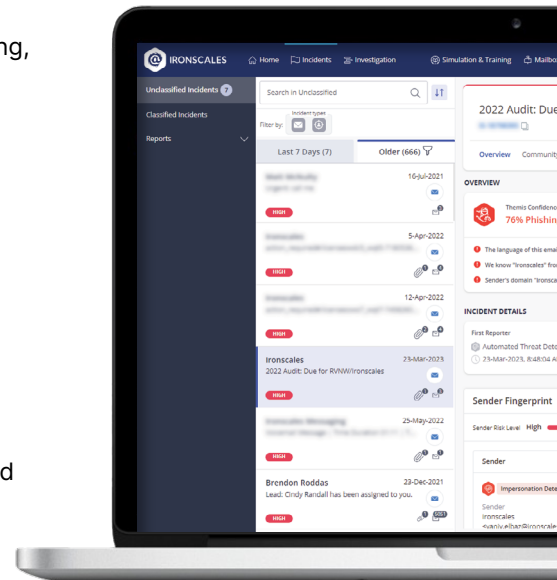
ng,

d

IRONSCALES
Home
Incidents
Investigation
Simulation & Training
Mailbo

Unclassified Incidents 7
Classified Incidents
Reports

Search in Unclassified
Filter by:
Incident types

Last 7 Days (7)
Older (666)

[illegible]
16-Jul-2021
HIGH

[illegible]
5-Apr-2022
HIGH

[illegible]
12-Apr-2022
HIGH

Ironscales
23-Mar-2023
2022 Audit: Due for RVNW/Ironscales
HIGH

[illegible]
25-May-2022
HIGH

Brendon Roddas
23-Dec-2021
Lead: Cindy Randall has been assigned to you.
HIGH

2022 Audit: Due
Overview
Community

OVERVIEW
Themis Confidence
76% Phishin
The language of this emai
We know "Ironscales" fro
Sender's domain "ironsca

INCIDENT DETAILS
First Reporter
Automated Threat Dete
23-Mar-2023, 8:48:04 A

Sender Fingerprint
Sender Risk Level High

Sender
Impersonation Dete
Sender
Ironscales
<vanly.elbaz@ironscale